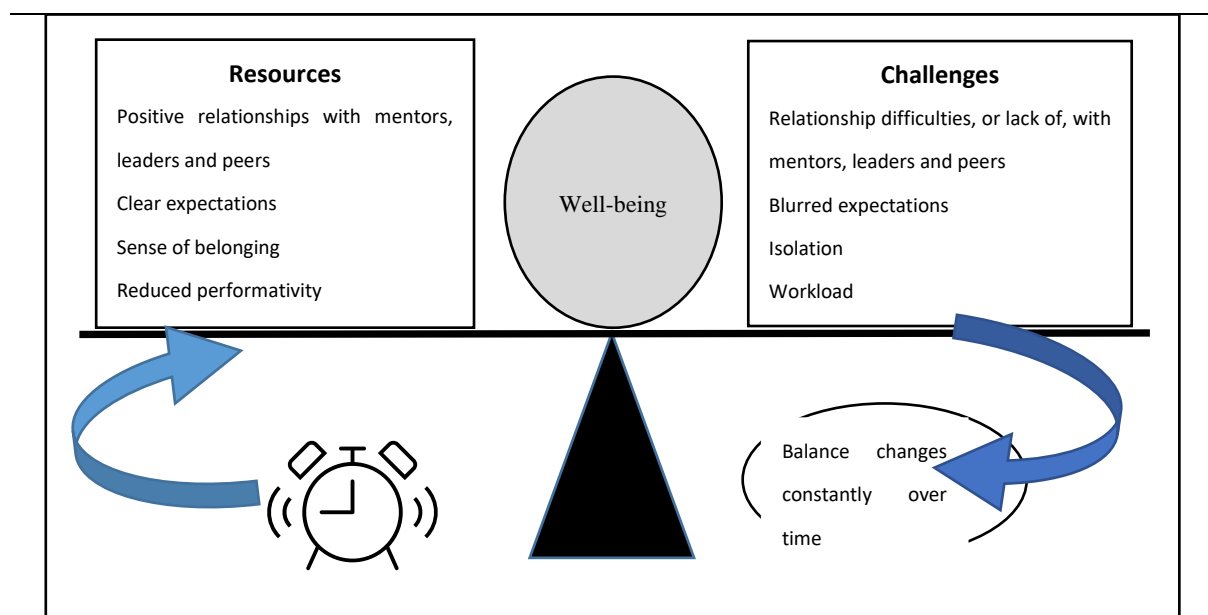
Resources

Positive relationships with mentors, leaders and peers

Clear expectations

Sense of belonging

Reduced performativity

Well-being

Challenges

Relationship difficulties, or lack of, with mentors, leaders and peers

Blurred expectations

Isolation

Workload

Balance changes constantly over time